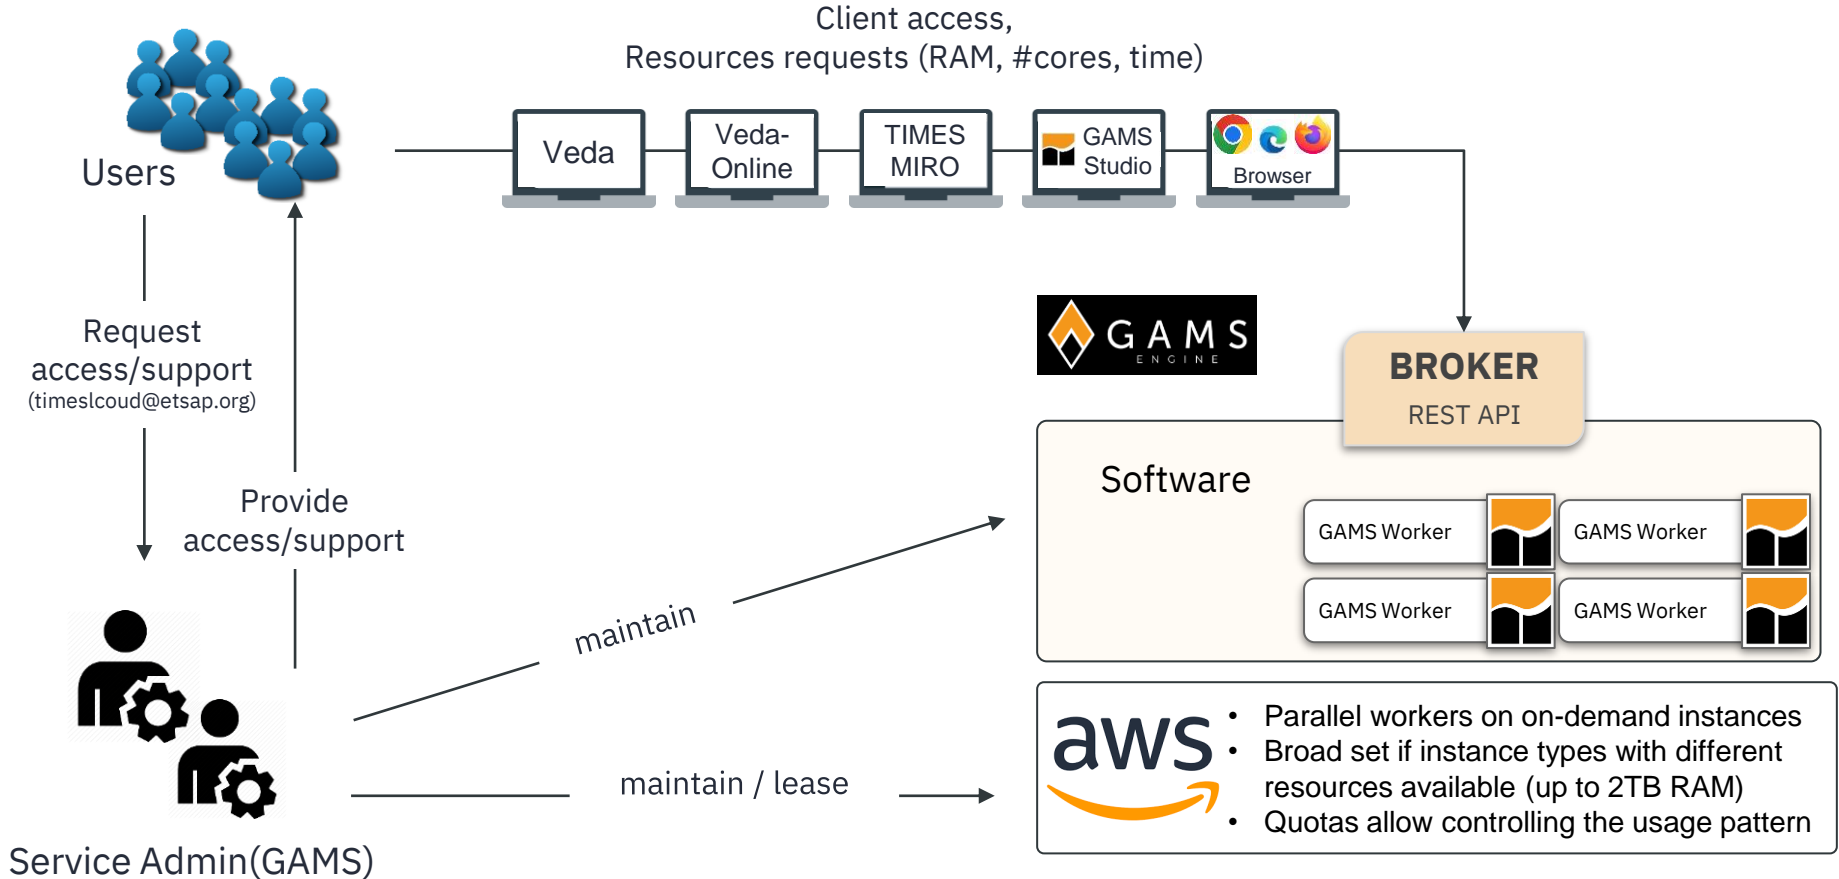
Client access,
Resources requests (RAM, #cores, time)

Users

Veda

Veda-Online

TIMES MIRO

GAMS Studio

Browser

Request access/support
(timeslcoud@etsap.org)

Provide access/support

GAMS ENGINE

BROKER
REST API

Software

GAMS Worker

GAMS Worker

GAMS Worker

GAMS Worker

maintain

maintain / lease

aws

• Parallel workers on on-demand instances
• Broad set if instance types with different resources available (up to 2TB RAM)
• Quotas allow controlling the usage pattern

Service Admin(GAMS)